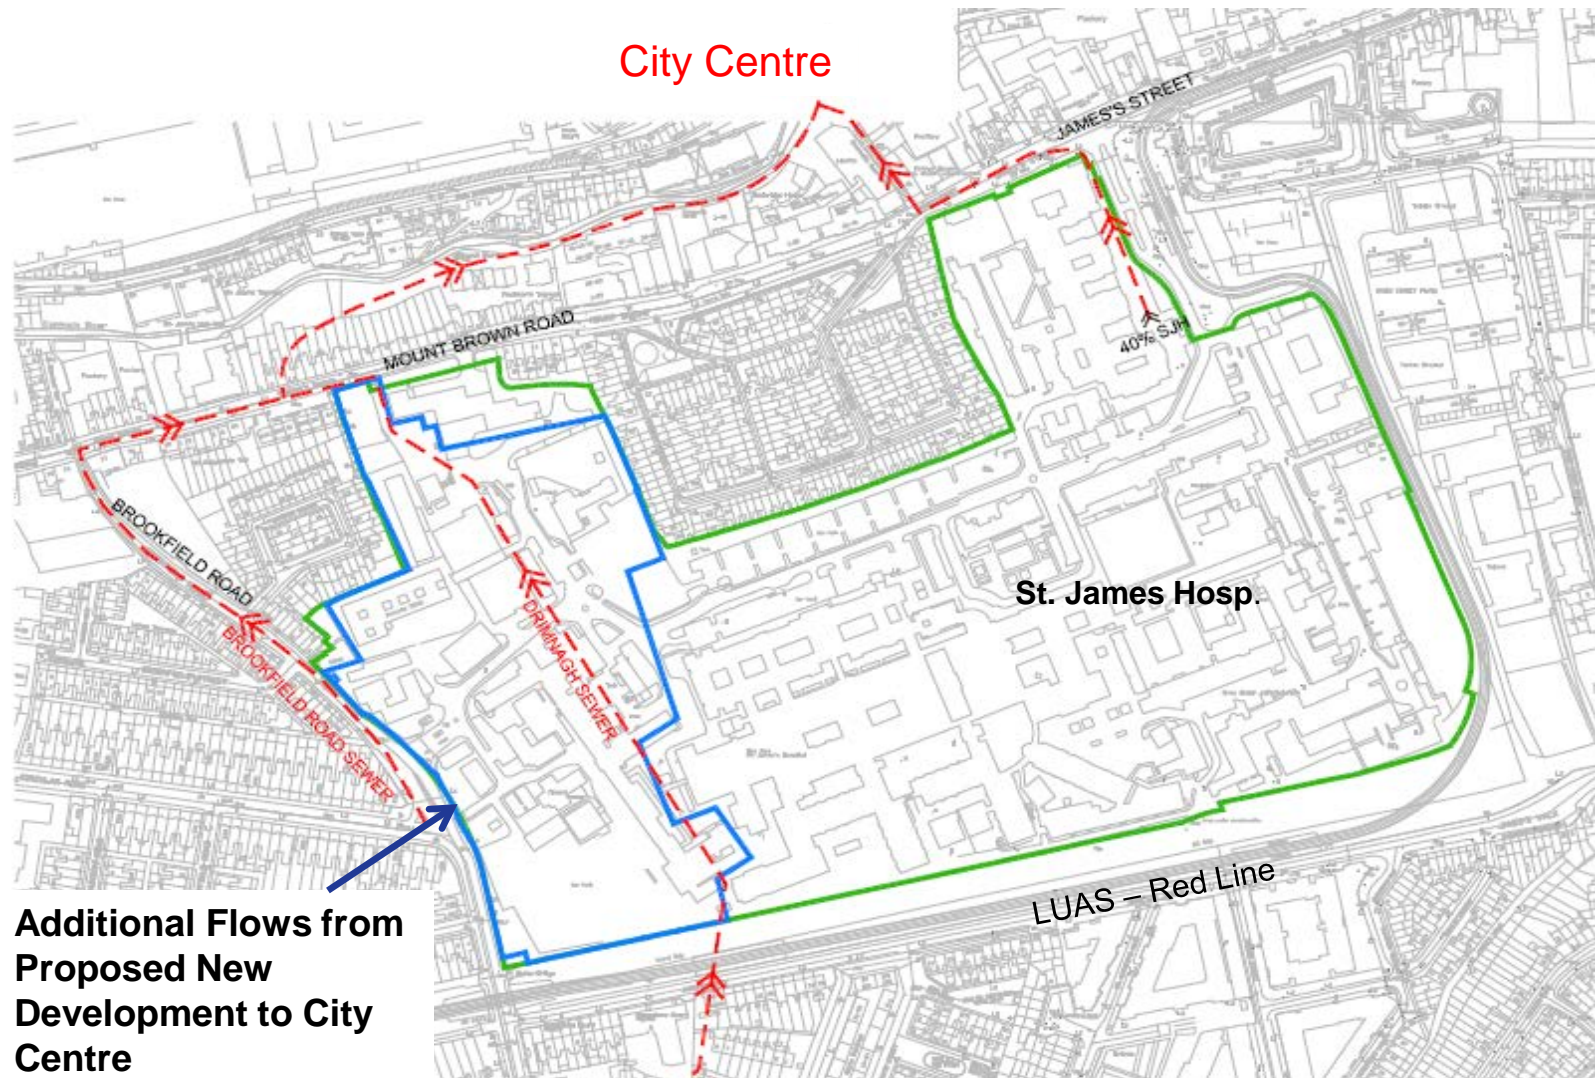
City Centre

JAMES'S STREET

MOUNT BROWN ROAD

40% SJH

BROOKFIELD ROAD

BROOKFIELD ROAD SEWER

DRIMNAGH SEWER

St. James Hosp.

LUAS – Red Line

Additional Flows from Proposed New Development to City Centre